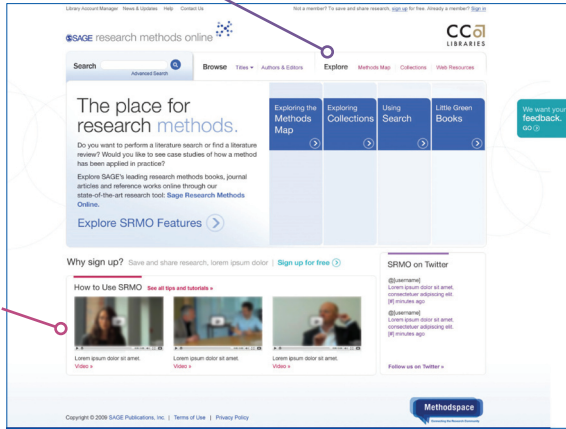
Library Account Manager | News & Updates | Help | Contact Us

Not a member? To save and share research, sign up for free. Already a member? Sign in

SAGE research methods online

CCol LIBRARIES

Search

Advanced Search

Browse Titles ▾ | Authors & Editors

Explore | Methods Map | Collections | Web Resources

The place for research methods.

Do you want to perform a literature search or find a literature review? Would you like to see case studies of how a method has been applied in practice?

Explore SAGE's leading research methods books, journal articles and reference works online through our state-of-the-art research tool: Sage Research Methods Online.

Explore SRMO Features

Exploring the Methods Map

Exploring Collections

Using Search

Little Green Books

We want your feedback. GO

Why sign up? Save and share research, lorem ipsum dolor | Sign up for free

How to Use SRMO See all tips and tutorials »

Lorem ipsum dolor sit amet.
Video »

Lorem ipsum dolor sit amet.
Video »

Lorem ipsum dolor sit amet.
Video »

SRMO on Twitter

@[username]
Lorem ipsum dolor sit amet, consectetuer adipiscing elit.
[#] minutes ago

@[username]
Lorem ipsum dolor sit amet, consectetuer adipiscing elit.
[#] minutes ago

Follow us on Twitter »

Copyright © 2009 SAGE Publications, Inc. | Terms of Use | Privacy Policy

Methodspace